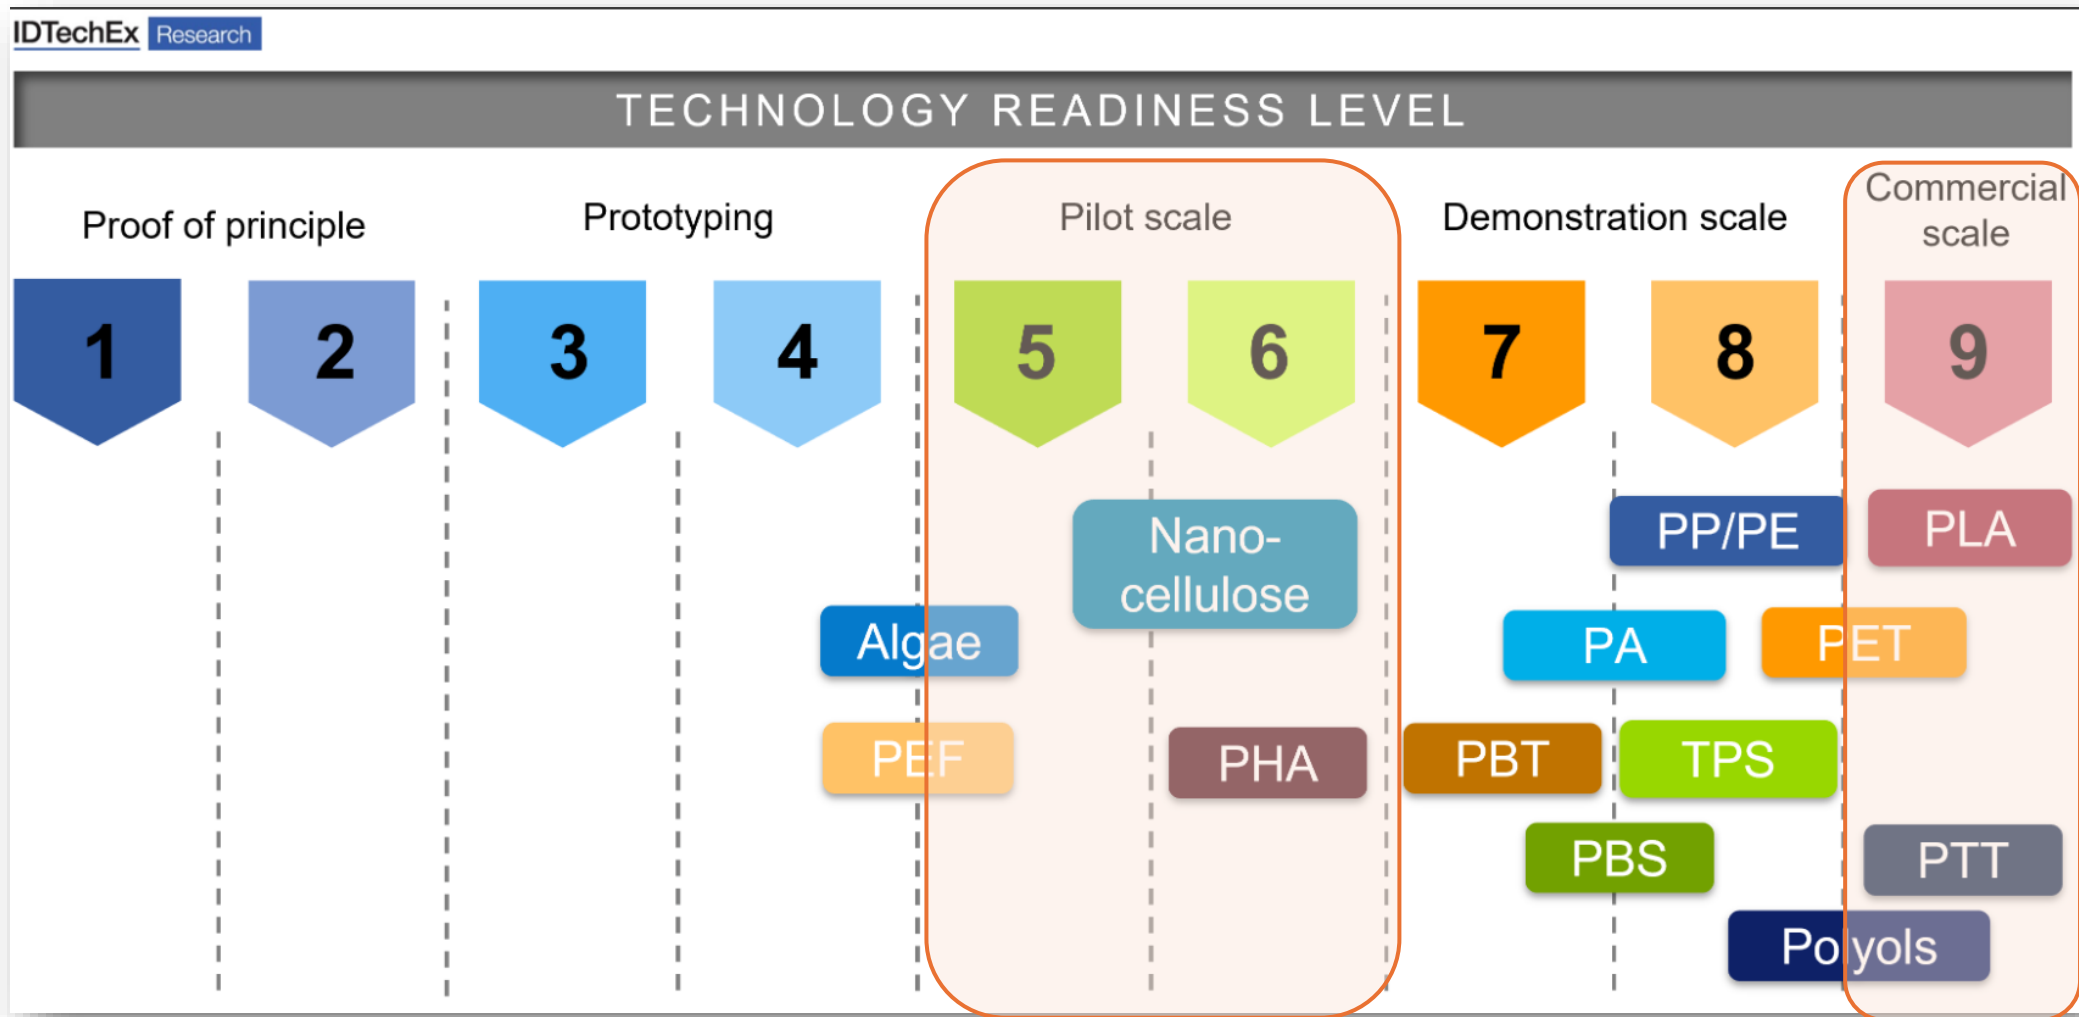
IDTechEx Research

TECHNOLOGY READINESS LEVEL

Proof of principle

Prototyping

Pilot scale

Demonstration scale

Commercial scale

1

2

3

4

5

6

7

8

9

Nano-cellulose

PP/PE

PLA

Algae

PA

PET

PEF

PHA

PBT

TPS

PBS

PTT

Polyols